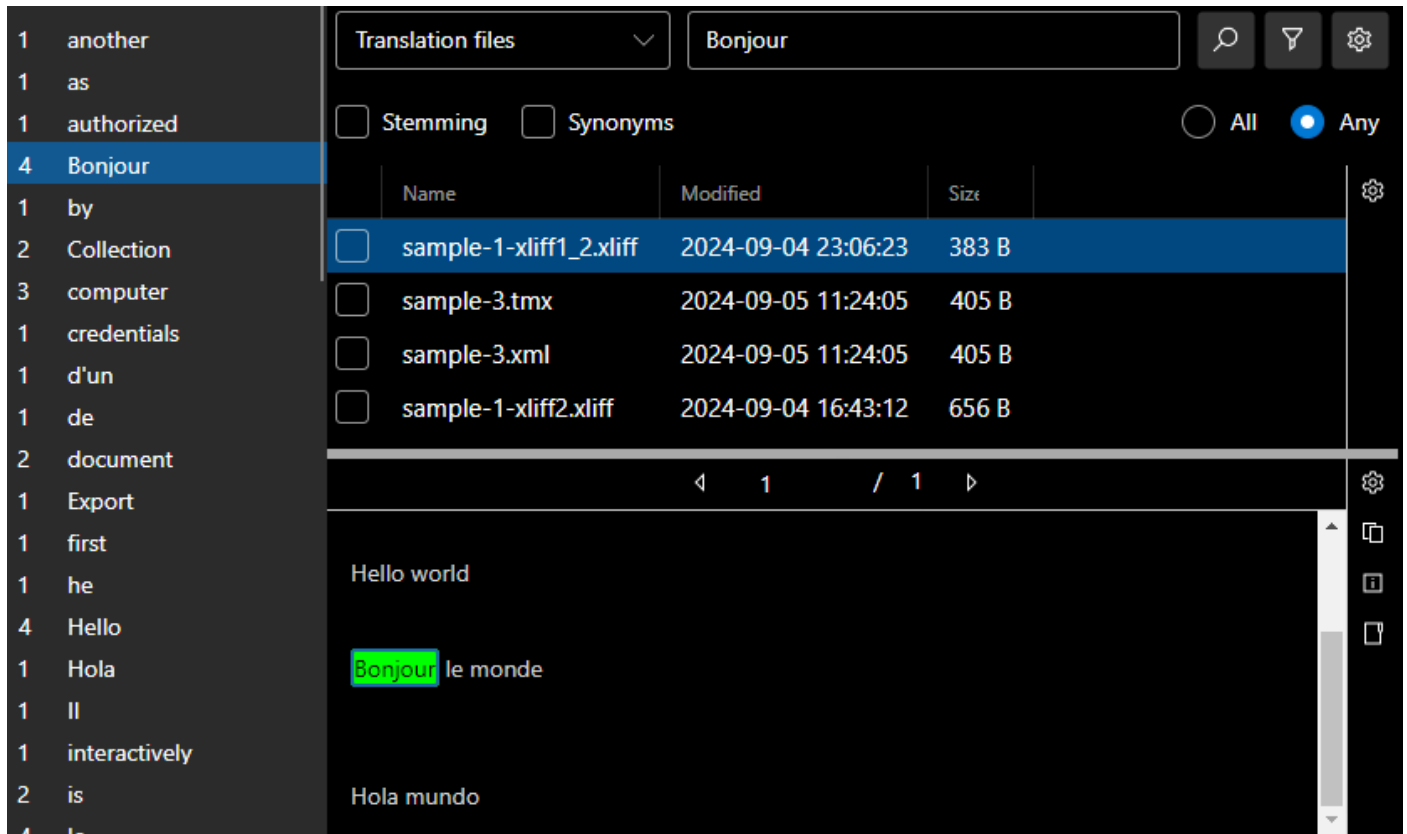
1 another
1 as
1 authorized
4 Bonjour
1 by
2 Collection
3 computer
1 credentials
1 d'un
1 de
2 document
1 Export
1 first
1 he
4 Hello
1 Hola
1 Il
1 interactively
2 is
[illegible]

Translation files
Bonjour

Stemming
Synonyms
All
Any

| Name | Modified | Size |
|---|---|---|
| sample-1-xliff1_2.xliff | 2024-09-04 23:06:23 | 383 B |
| sample-3.tmx | 2024-09-05 11:24:05 | 405 B |
| sample-3.xml | 2024-09-05 11:24:05 | 405 B |
| sample-1-xliff2.xliff | 2024-09-04 16:43:12 | 656 B |

1 / 1

Hello world

Bonjour le monde

Hola mundo